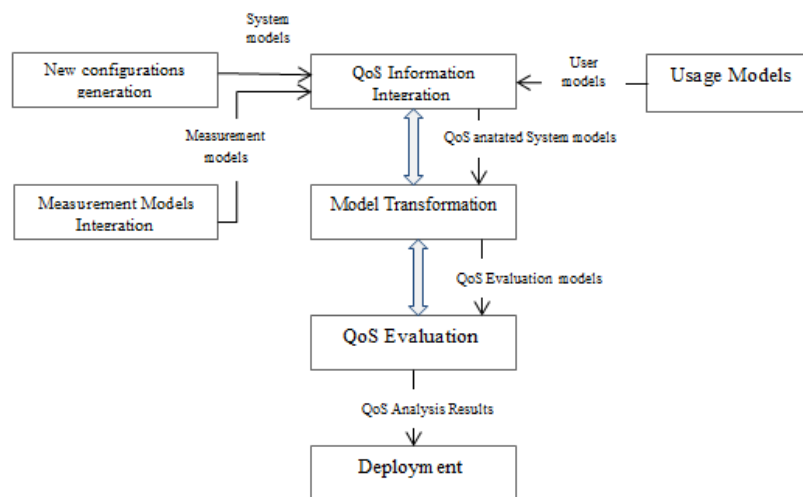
System models

New configurations generation

QoS Information Integration

User models

Usage Models

Measurement models

QoS anatated System models

Measurement Models Integration

Model Transformation

QoS Evaluation models

QoS Evaluation

QoS Analysis Results

Deployment